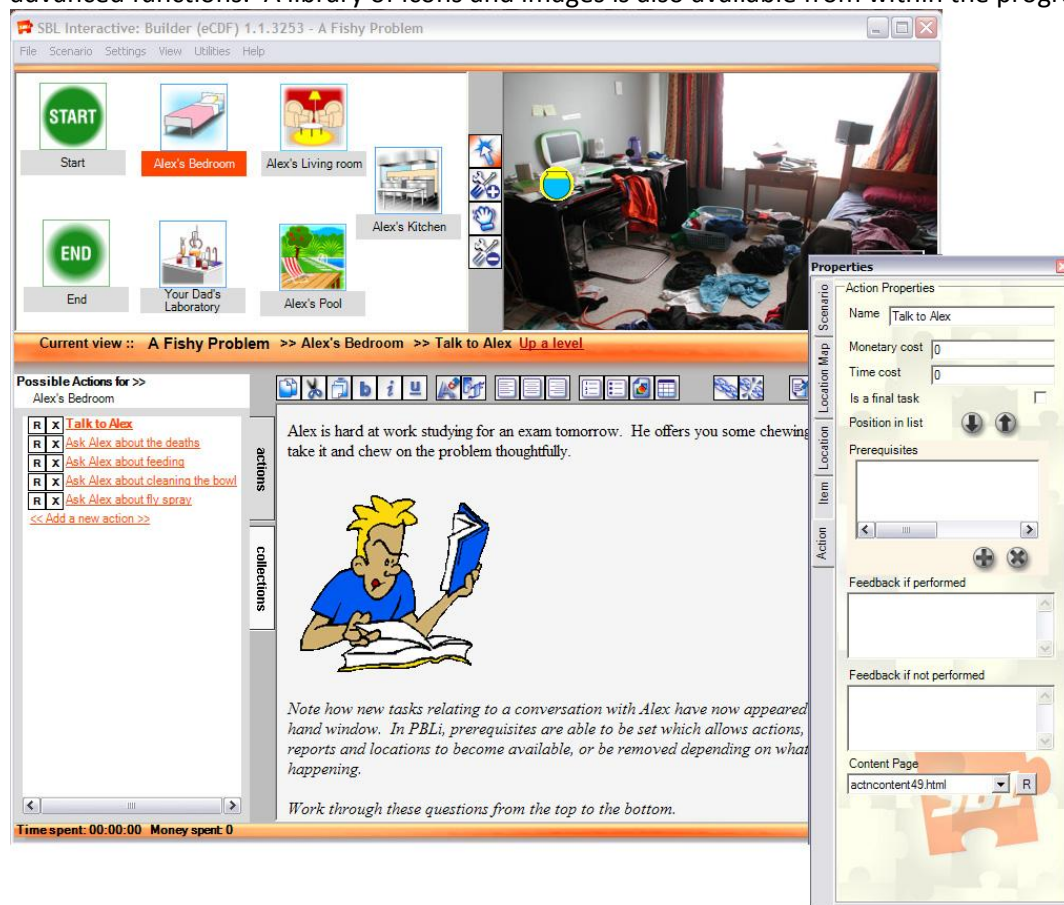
advanced functions. A library of icons and images is also available from within the prog

SBL Interactive: Builder (eCDF) 1.1.3253 - A Fishy Problem

File Scenario Settings View Utilities Help

START
Start
Alex's Bedroom
Alex's Living room
Alex's Kitchen
END
End
Your Dad's Laboratory
Alex's Pool

Current view :: A Fishy Problem >> Alex's Bedroom >> Talk to Alex Up a level

Possible Actions for >>
Alex's Bedroom

R X Talk to Alex
R X Ask Alex about the deaths
R X Ask Alex about feeding
R X Ask Alex about cleaning the bowl
R X Ask Alex about fly spray
<< Add a new action >>

actions
collections

Alex is hard at work studying for an exam tomorrow. He offers you some chewing take it and chew on the problem thoughtfully.

Note how new tasks relating to a conversation with Alex have now appeared hand window. In PBLi, prerequisites are able to be set which allows actions, reports and locations to become available, or be removed depending on what happening.

Work through these questions from the top to the bottom.

Time spent: 00:00:00 Money spent: 0

Properties
Scenario
Location Map
Location
Item
Action
Action Properties
Name Talk to Alex
Monetary cost 0
Time cost 0
Is a final task
Position in list
Prerequisites
Feedback if performed
Feedback if not performed
Content Page
actncontent49.html R
SBL